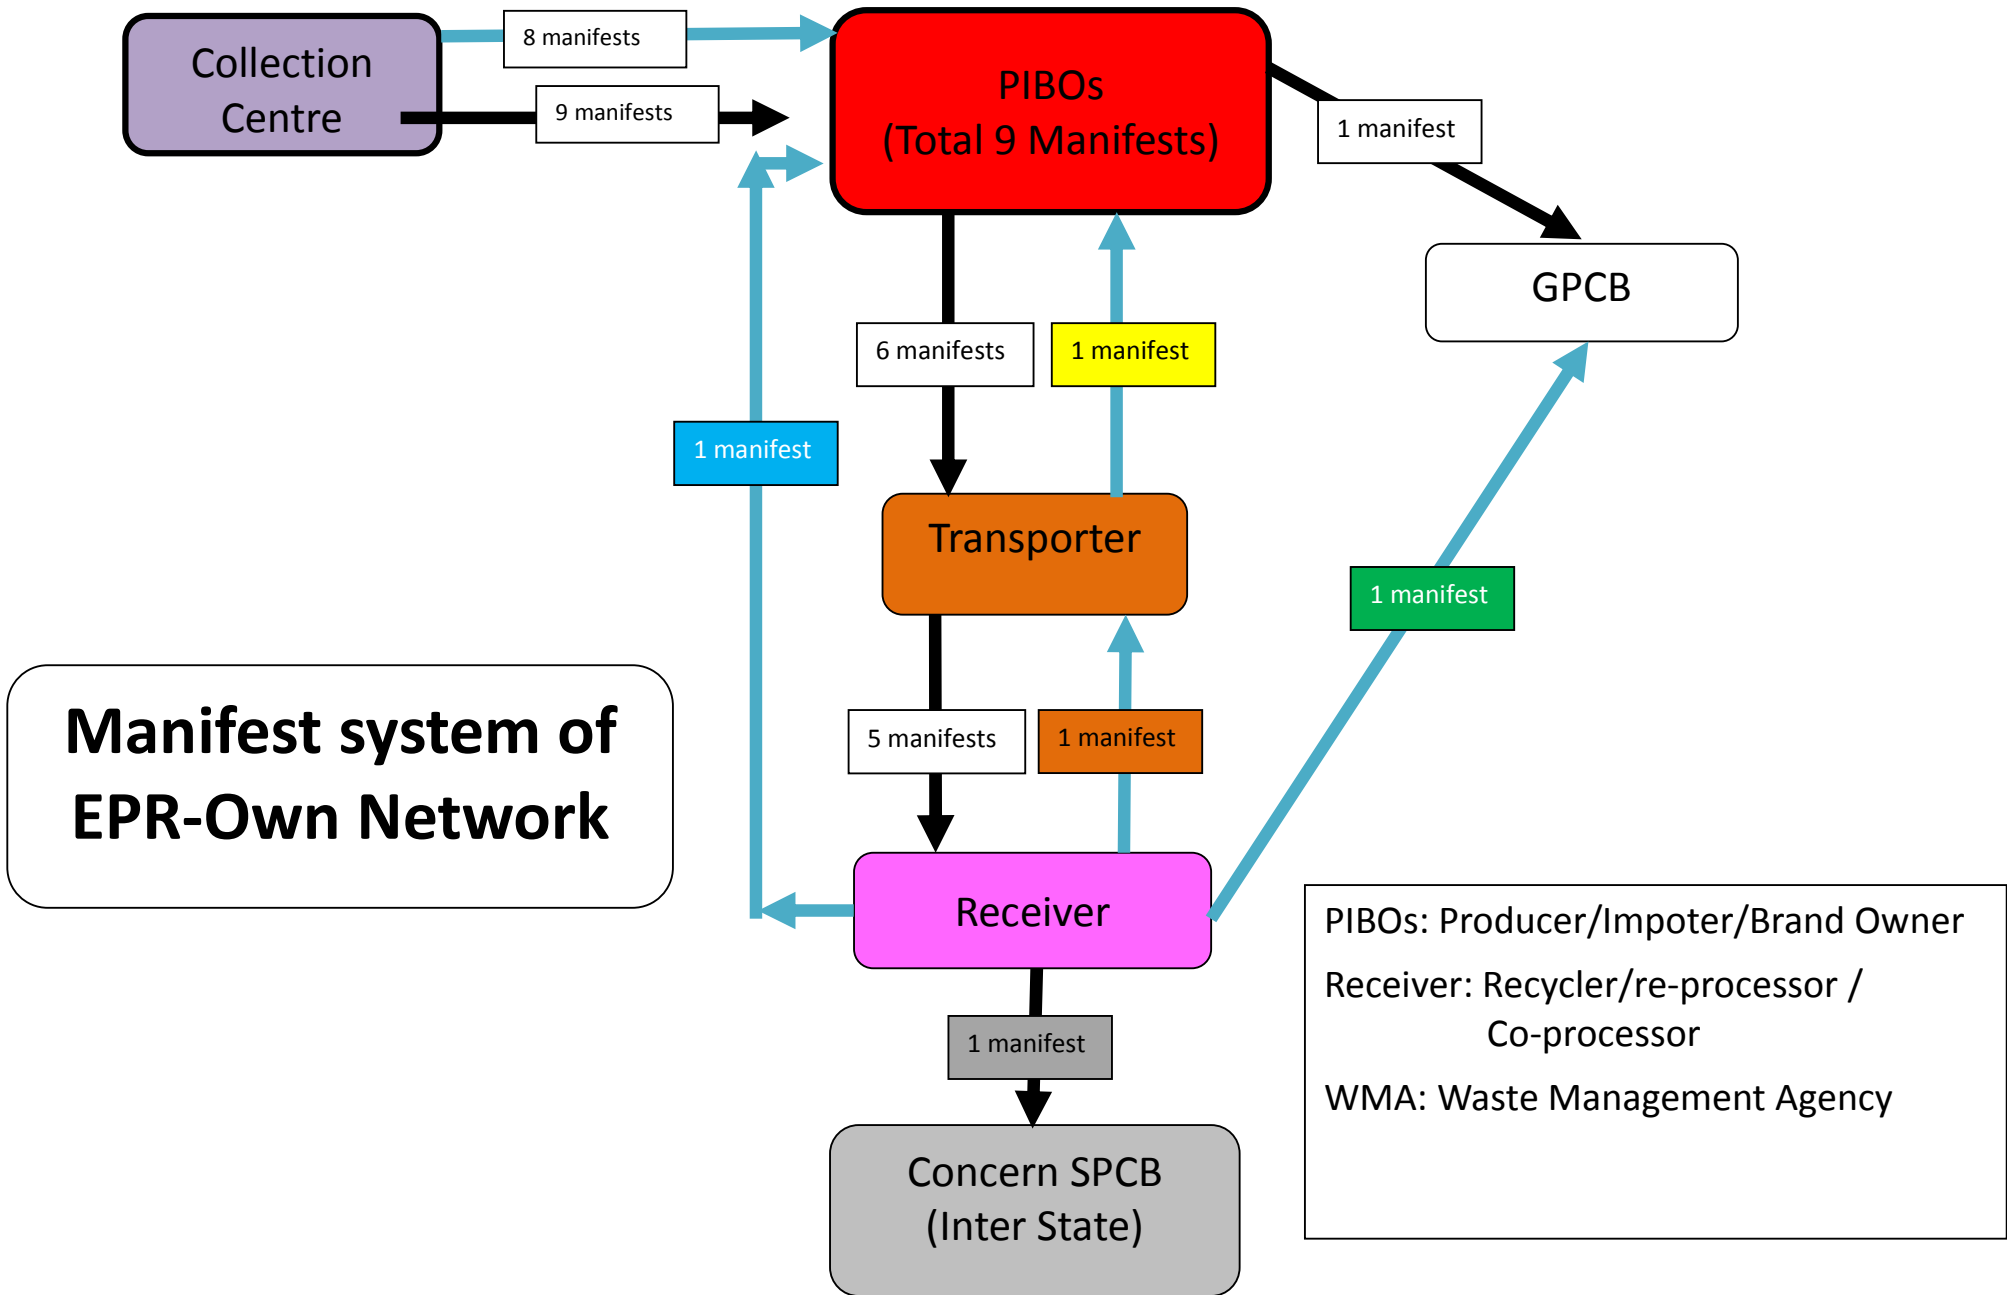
Collection Centre

8 manifests

9 manifests

PIBOs
(Total 9 Manifests)

1 manifest

GPCB

6 manifests

1 manifest

1 manifest

Transporter

1 manifest

Manifest system of EPR-Own Network

5 manifests

1 manifest

Receiver

PIBOs: Producer/Impoter/Brand Owner

Receiver: Recycler/re-processor / Co-processor

WMA: Waste Management Agency

1 manifest

Concern SPCB
(Inter State)